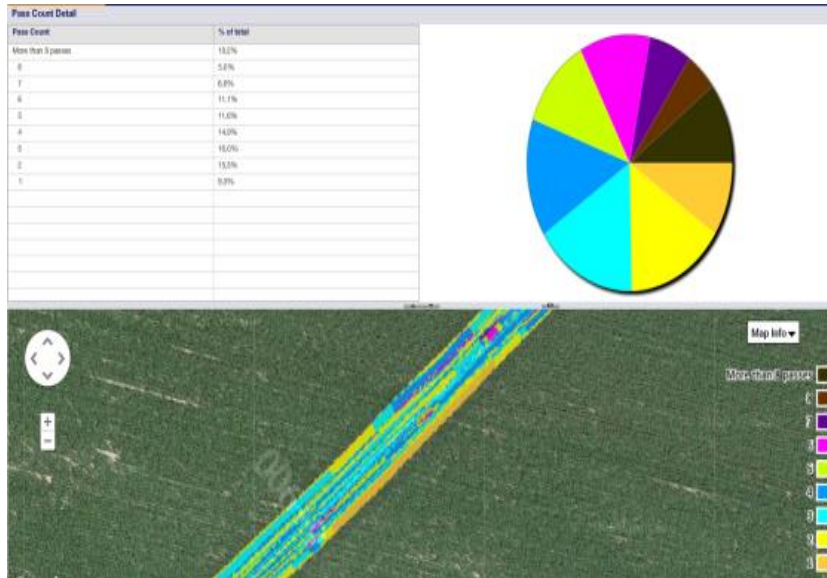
Pass Count Detail

| Pass Count | % of total |
|---|---|
| More than 8 passes | 10.2% |
| 8 | 5.6% |
| 7 | 6.8% |
| 6 | 11.1% |
| 5 | 11.6% |
| 4 | 14.0% |
| 3 | 16.0% |
| 2 | 15.5% |
| 1 | 9.3% |

Map Info

More than 8 passes
8
7
6
5
4
3
2
1